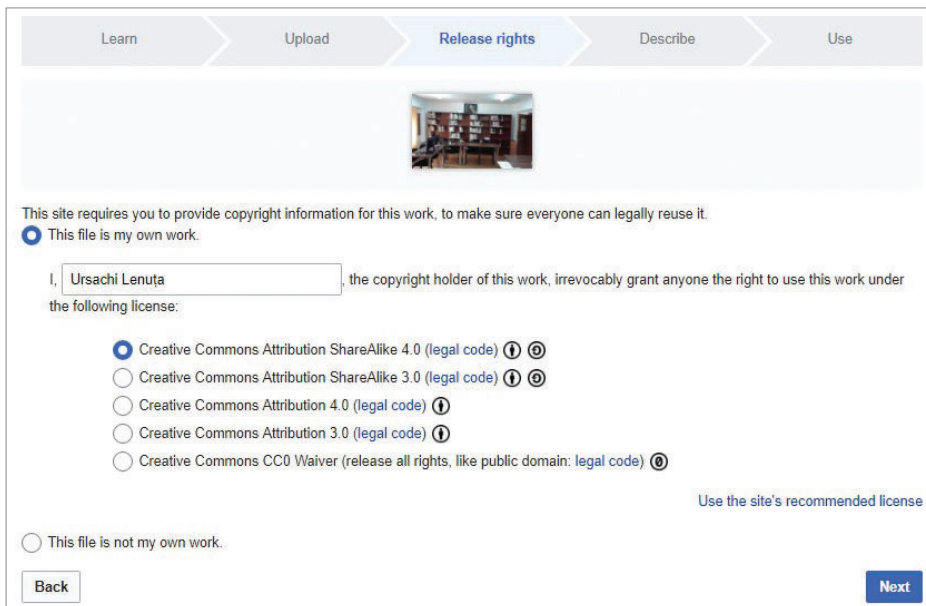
Learn | Upload | Release rights | Describe | Use

This site requires you to provide copyright information for this work, to make sure everyone can legally reuse it.

This file is my own work.

I, Ursachi Lenuța, the copyright holder of this work, irrevocably grant anyone the right to use this work under the following license:

Creative Commons Attribution ShareAlike 4.0 (legal code)
Creative Commons Attribution ShareAlike 3.0 (legal code)
Creative Commons Attribution 4.0 (legal code)
Creative Commons Attribution 3.0 (legal code)
Creative Commons CC0 Waiver (release all rights, like public domain: legal code)

Use the site's recommended license

This file is not my own work.

Back

Next